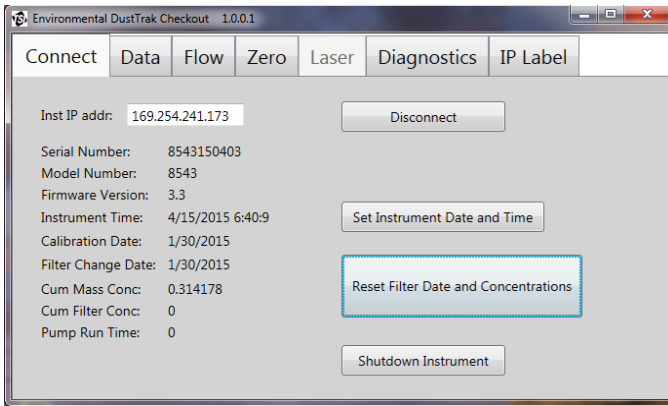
Environmental DustTrak Checkout 1.0.0.1

Connect | Data | Flow | Zero | Laser | Diagnostics | IP Label

Inst IP addr: 169.254.241.173

Disconnect

Serial Number: 8543150403
Model Number: 8543
Firmware Version: 3.3
Instrument Time: 4/15/2015 6:40:9
Calibration Date: 1/30/2015
Filter Change Date: 1/30/2015
Cum Mass Conc: 0.314178
Cum Filter Conc: 0
Pump Run Time: 0

Set Instrument Date and Time

Reset Filter Date and Concentrations

Shutdown Instrument